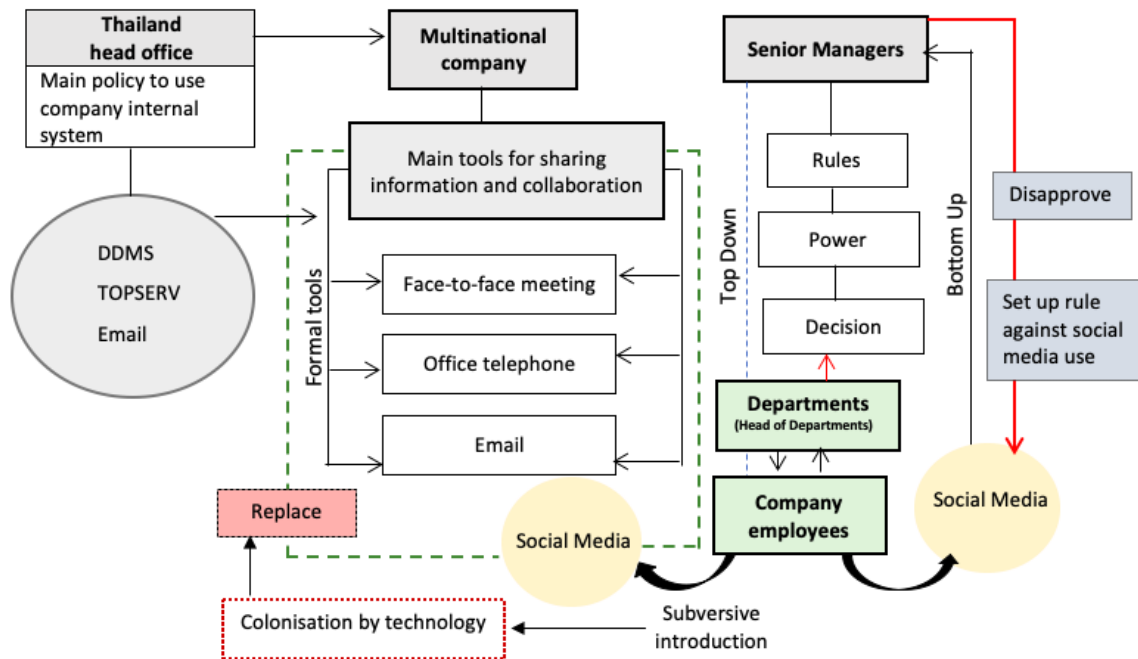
Thailand head office

Main policy to use company internal system

DDMS

TOPSERV

Email

Multinational company

Main tools for sharing information and collaboration

Formal tools

Face-to-face meeting

Office telephone

Email

Replace

Social Media

Colonisation by technology

Subversive introduction

Senior Managers

Rules

Power

Decision

Top Down

Bottom Up

Departments (Head of Departments)

Company employees

Disapprove

Set up rule against social media use

Social Media